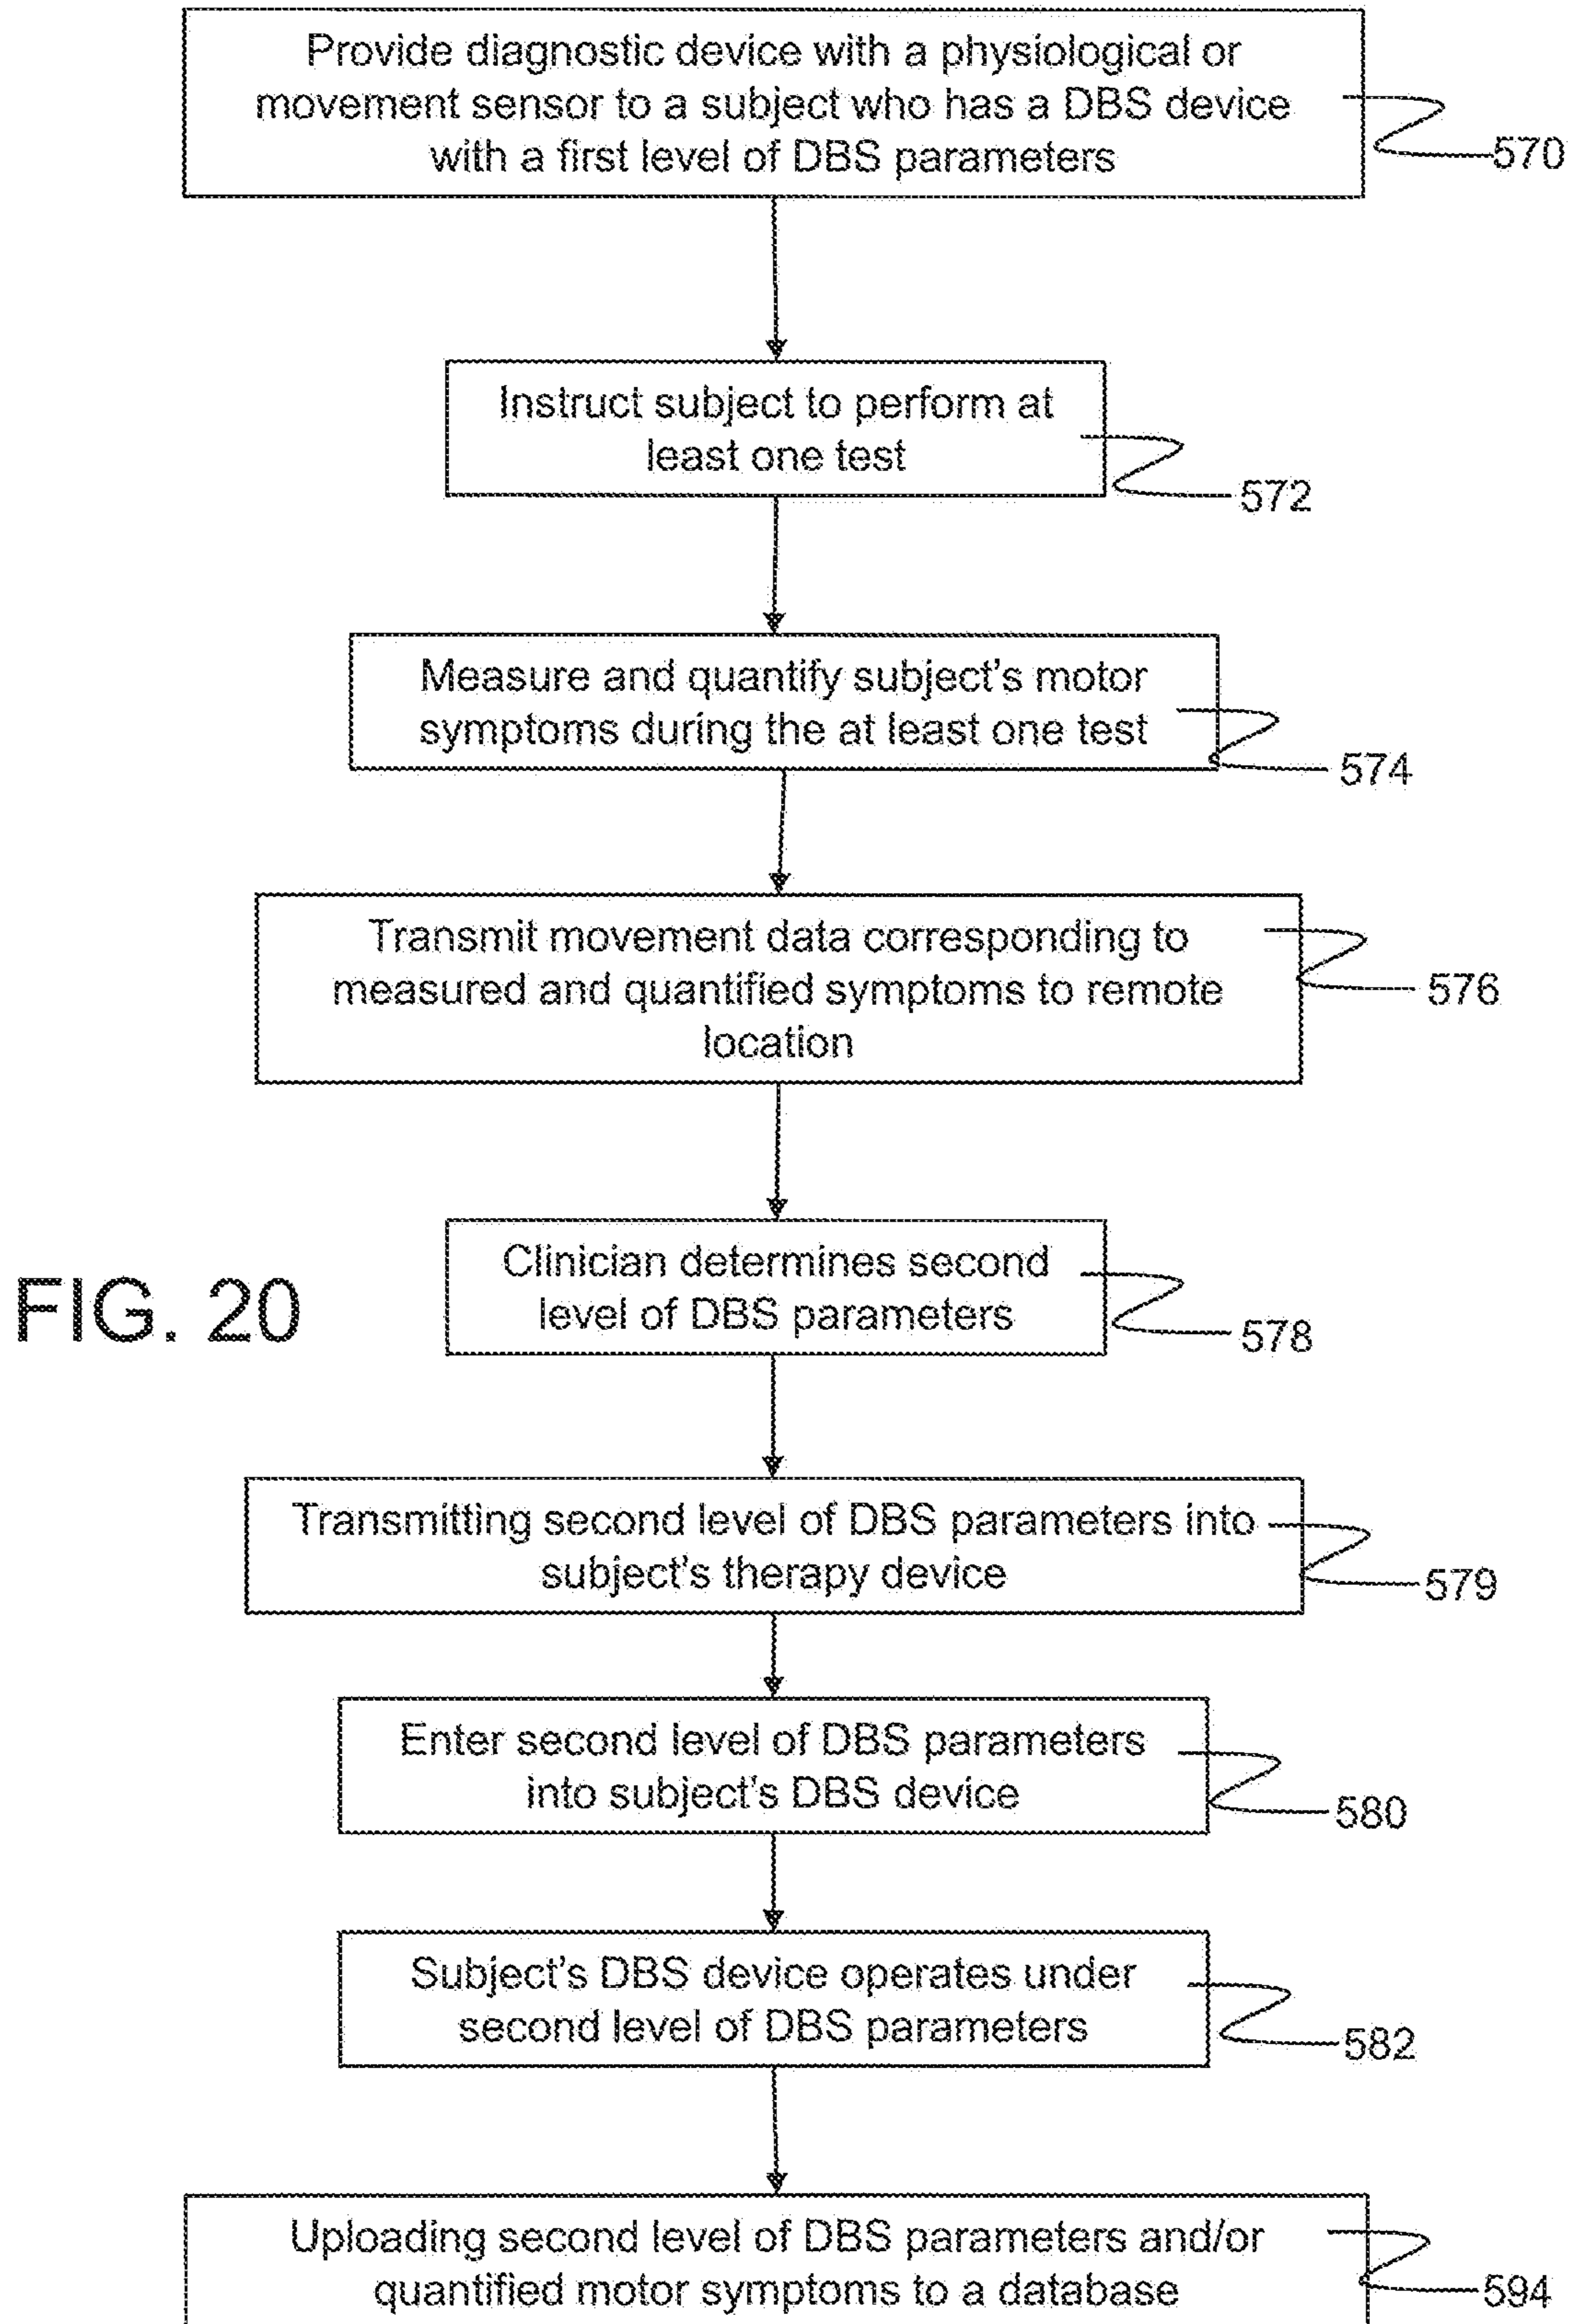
Provide diagnostic device with a physiological or movement sensor to a subject who has a DBS device with a first level of DBS parameters

570

Instruct subject to perform at least one test

572

Measure and quantify subject's motor symptoms during the at least one test

574

Transmit movement data corresponding to measured and quantified symptoms to remote location

576

FIG. 20

Clinician determines second level of DBS parameters

578

Transmitting second level of DBS parameters into subject's therapy device

579

Enter second level of DBS parameters into subject's DBS device

580

Subject's DBS device operates under second level of DBS parameters

582

Uploading second level of DBS parameters and/or quantified motor symptoms to a database

594